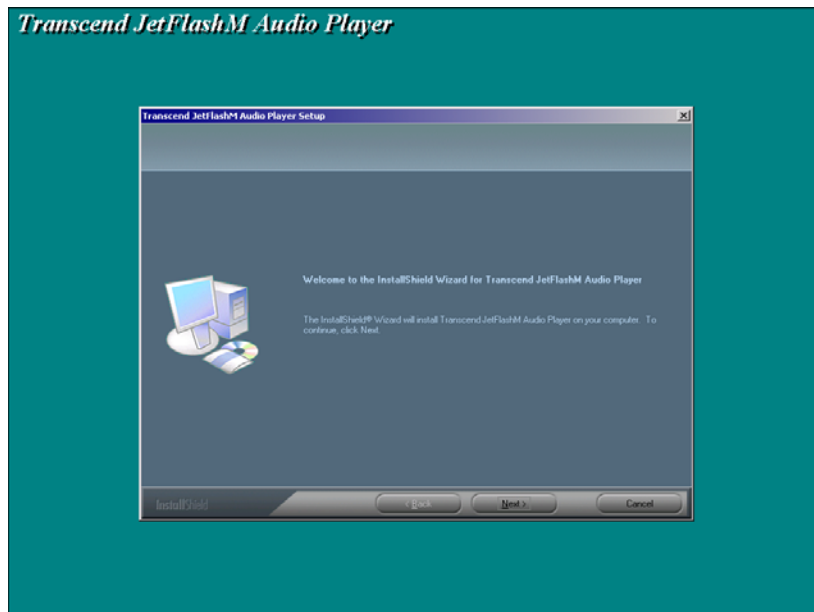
Transcend JetFlashM Audio Player

Transcend JetFlashM Audio Player Setup

Welcome to the InstallShield Wizard for Transcend JetFlashM Audio Player

The InstallShield® Wizard will install Transcend JetFlashM Audio Player on your computer. To continue, click Next.

InstallShield

< Back

Next >

Cancel